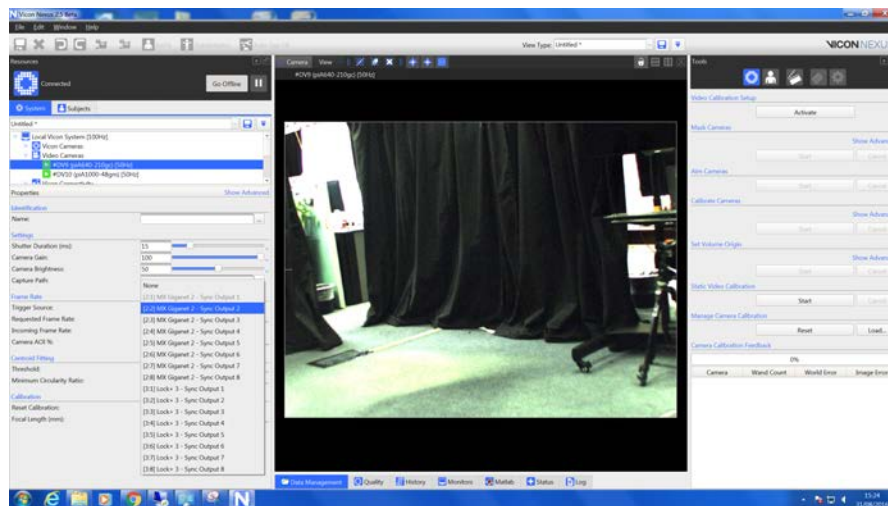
Vicon Nexus 2.5 Beta
File Edit Window Help
View Type: Untitled *
VICON NEXUS
Resources
Connected
Go Offline
System Subjects
Untitled *
Local Vicon System [100Hz]
Vicon Cameras
Video Cameras
#DV9 (piA640-210gc) [50Hz]
#DV10 (piA1000-48gm) [50Hz]
Properties
Show Advanced
Identification
Name:
Settings
Shutter Duration (ms):
15
Camera Gain:
100
Camera Brightness:
50
Capture Path:
Frame Rate
Trigger Source:
Requested Frame Rate:
Incoming Frame Rate:
Camera ACE %:
Centroid Fitting
Threshold:
Minimum Circularity Ratio:
Calibration
Reset Calibration:
Focal Length (mm):
None
[2:1] MX Giganet 2 - Sync Output 1
[2:2] MX Giganet 2 - Sync Output 2
[2:3] MX Giganet 2 - Sync Output 3
[2:4] MX Giganet 2 - Sync Output 4
[2:5] MX Giganet 2 - Sync Output 5
[2:6] MX Giganet 2 - Sync Output 6
[2:7] MX Giganet 2 - Sync Output 7
[2:8] MX Giganet 2 - Sync Output 8
[3:1] Lock+ 3 - Sync Output 1
[3:2] Lock+ 3 - Sync Output 2
[3:3] Lock+ 3 - Sync Output 3
[3:4] Lock+ 3 - Sync Output 4
[3:5] Lock+ 3 - Sync Output 5
[3:6] Lock+ 3 - Sync Output 6
[3:7] Lock+ 3 - Sync Output 7
[3:8] Lock+ 3 - Sync Output 8
Camera View
#DV9 (piA640-210gc) [50Hz]
Data Management Quality History Monitors Matlab Status Log
Tools
Video Calibration Setup
Activate
Mask Cameras
Show Advan
Start Cancel
Aim Cameras
Start Cancel
Calibrate Cameras
Show Advan
Start Cancel
Set Volume Origin
Show Advan
Start Cancel
Static Video Calibration
Start Cancel
Manage Camera Calibration
Reset Load...
Camera Calibration Feedback
0%
Camera Wand Count World Error Image Error
15:24
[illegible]